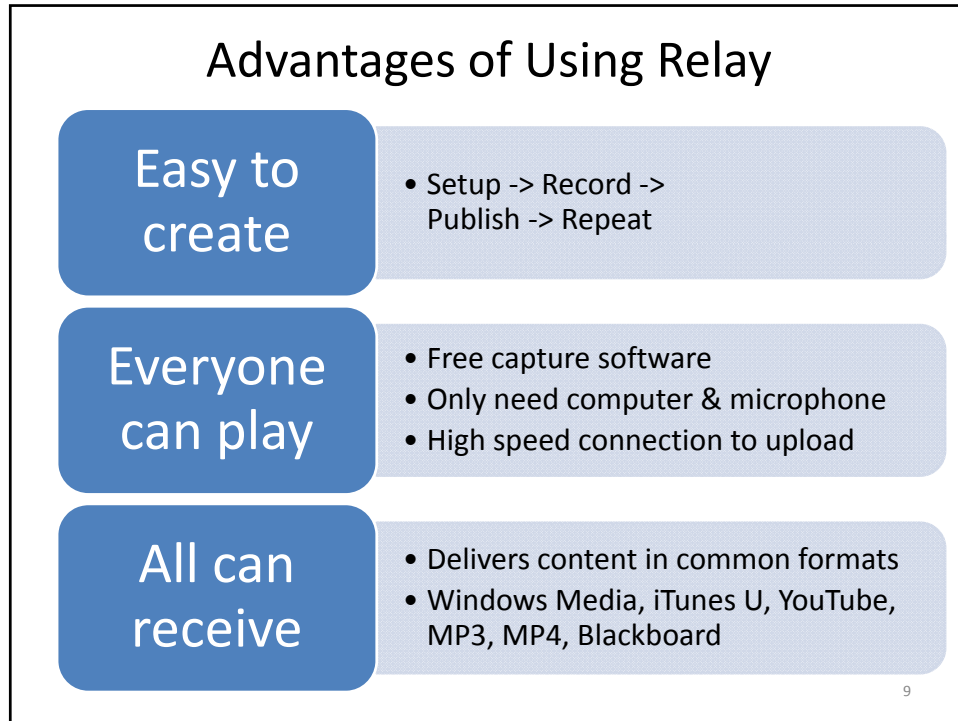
Advantages of Using Relay

Easy to create

- Setup -> Record -> Publish -> Repeat

Everyone can play

- Free capture software
- Only need computer & microphone
- High speed connection to upload

All can receive

- Delivers content in common formats
- Windows Media, iTunes U, YouTube, MP3, MP4, Blackboard

9